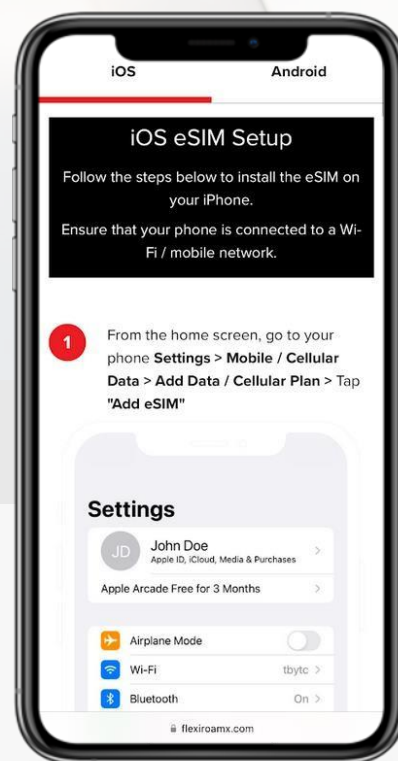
iOS

Android

iOS eSIM Setup

Follow the steps below to install the eSIM on your iPhone.

Ensure that your phone is connected to a Wi-Fi / mobile network.

1

From the home screen, go to your phone **Settings** > **Mobile / Cellular Data** > **Add Data / Cellular Plan** > Tap **"Add eSIM"**

Settings

JD

John Doe

Apple ID, iCloud, Media & Purchases

Apple Arcade Free for 3 Months

Airplane Mode

Wi-Fi

tbytc

Bluetooth

On

flexiroamx.com